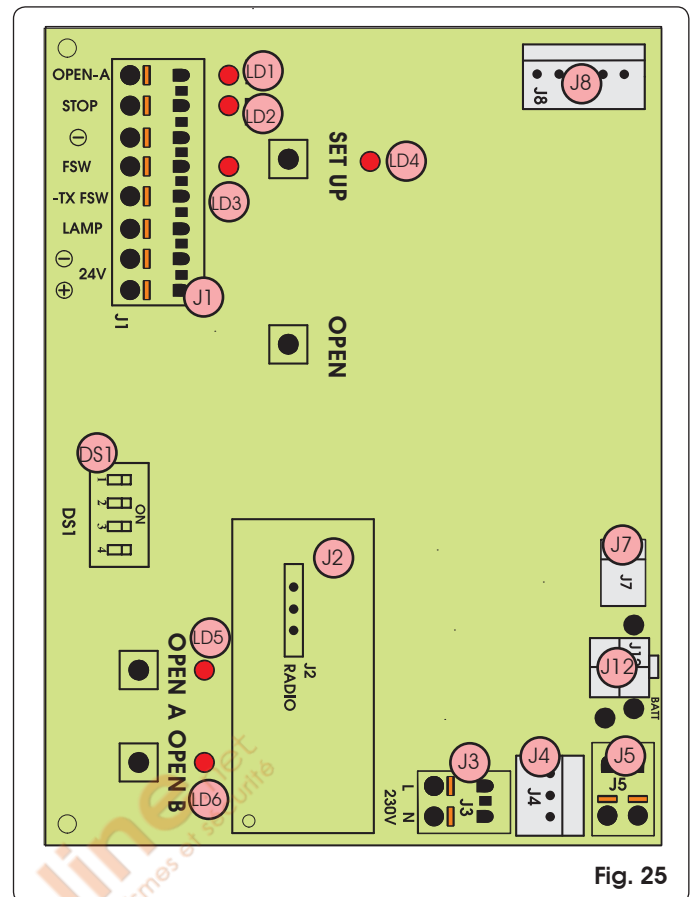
OPEN-A
STOP
$\ominus$
FSW
-TX FSW
LAMP
$\ominus$
24V
$\oplus$
J1
LD1
LD2
LD3
J1
SET UP
LD4
OPEN
J8
J8
DS1
1
2
3
4
ON
DS1
J2
J2
RADIO
LD5
OPEN A
OPEN B
LD6
J7
J7
J12
J12
BATT
J3
L
N
230V
J3
J4
J4
J5
J5
Fig. 25